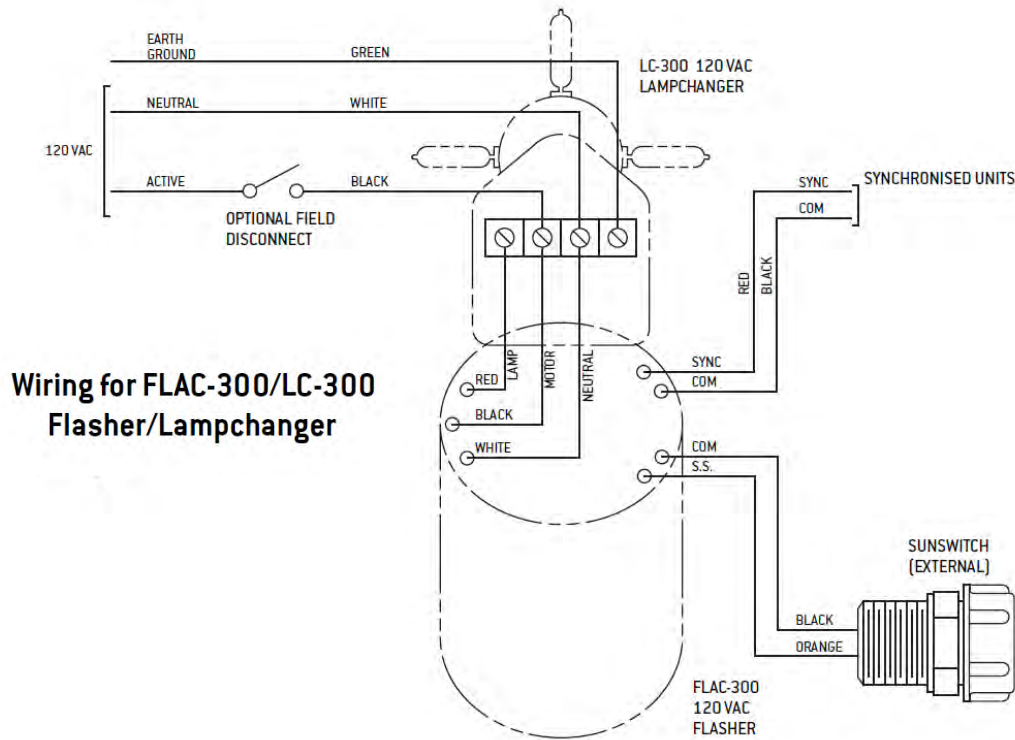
EARTH GROUND
GREEN
LC-300 120 VAC LAMPCHANGER
NEUTRAL
WHITE
120 VAC
ACTIVE
BLACK
OPTIONAL FIELD DISCONNECT
SYNC
SYNCHRONISED UNITS
COM
RED
BLACK
Wiring for FLAC-300/LC-300 Flasher/Lampchanger
LAMP
MOTOR
NEUTRAL
RED
BLACK
WHITE
SYNC
COM
COM
S.S.
SUNSWITCH (EXTERNAL)
BLACK
ORANGE
FLAC-300 120 VAC FLASHER